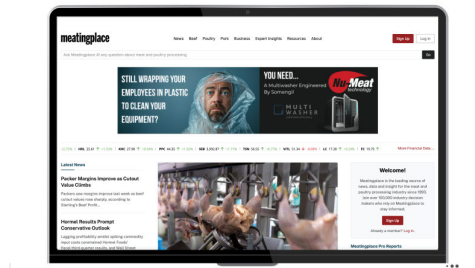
meatingplace

News Beef Poultry Pork Business Expert Insights Resources About

Sign Up Log in

Ask Meatingplace AI any question about meat and poultry processing

Go

STILL WRAPPING YOUR EMPLOYEES IN PLASTIC TO CLEAN YOUR EQUIPMENT?

YOU NEED... A Multiwasher Engineered By Sormiro!

Nu-Meat technology

MULTI WASHER

More Financial Data

Latest News

Packer Margins Improve as Cutout Value Climbs

Packers saw margins improve last week as beef cutout value rose sharply, according to Sterling's Beef Profit...

Hormel Results Prompt Conservative Outlook

Lagging profitability amidst spiking commodity input costs constrained Hormel Foods' third fiscal quarter results, and Neil Green...

Welcome!

Meatingplace is the leading source of news, data and insight for the meat and poultry processing industry since 1990. Join over 100,000 industry decision makers who rely on Meatingplace to stay informed.

Sign Up

Already a member? Log in

Meatingplace Pro Reports